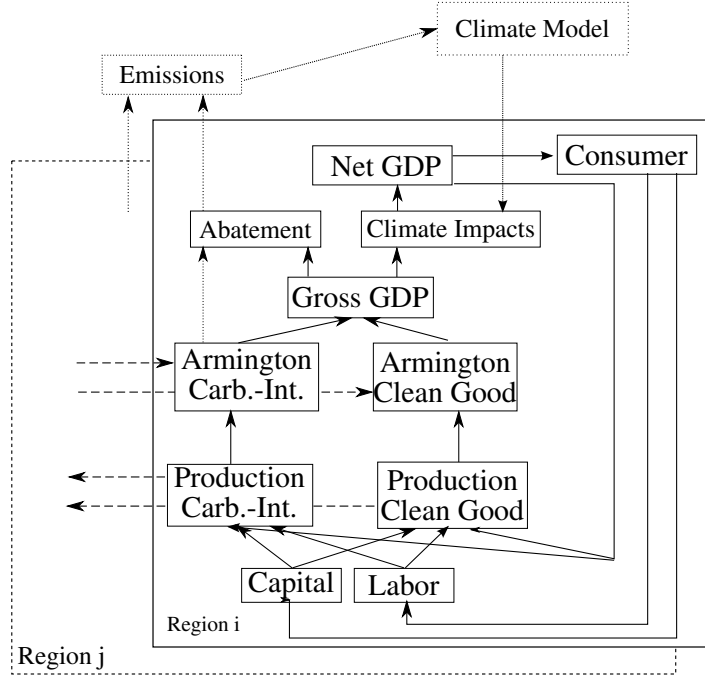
Climate Model

Emissions

Net GDP

Consumer

Abatement

Climate Impacts

Gross GDP

Armington Carb.-Int.

Armington Clean Good

Production Carb.-Int.

Production Clean Good

Capital

Labor

Region i

Region j